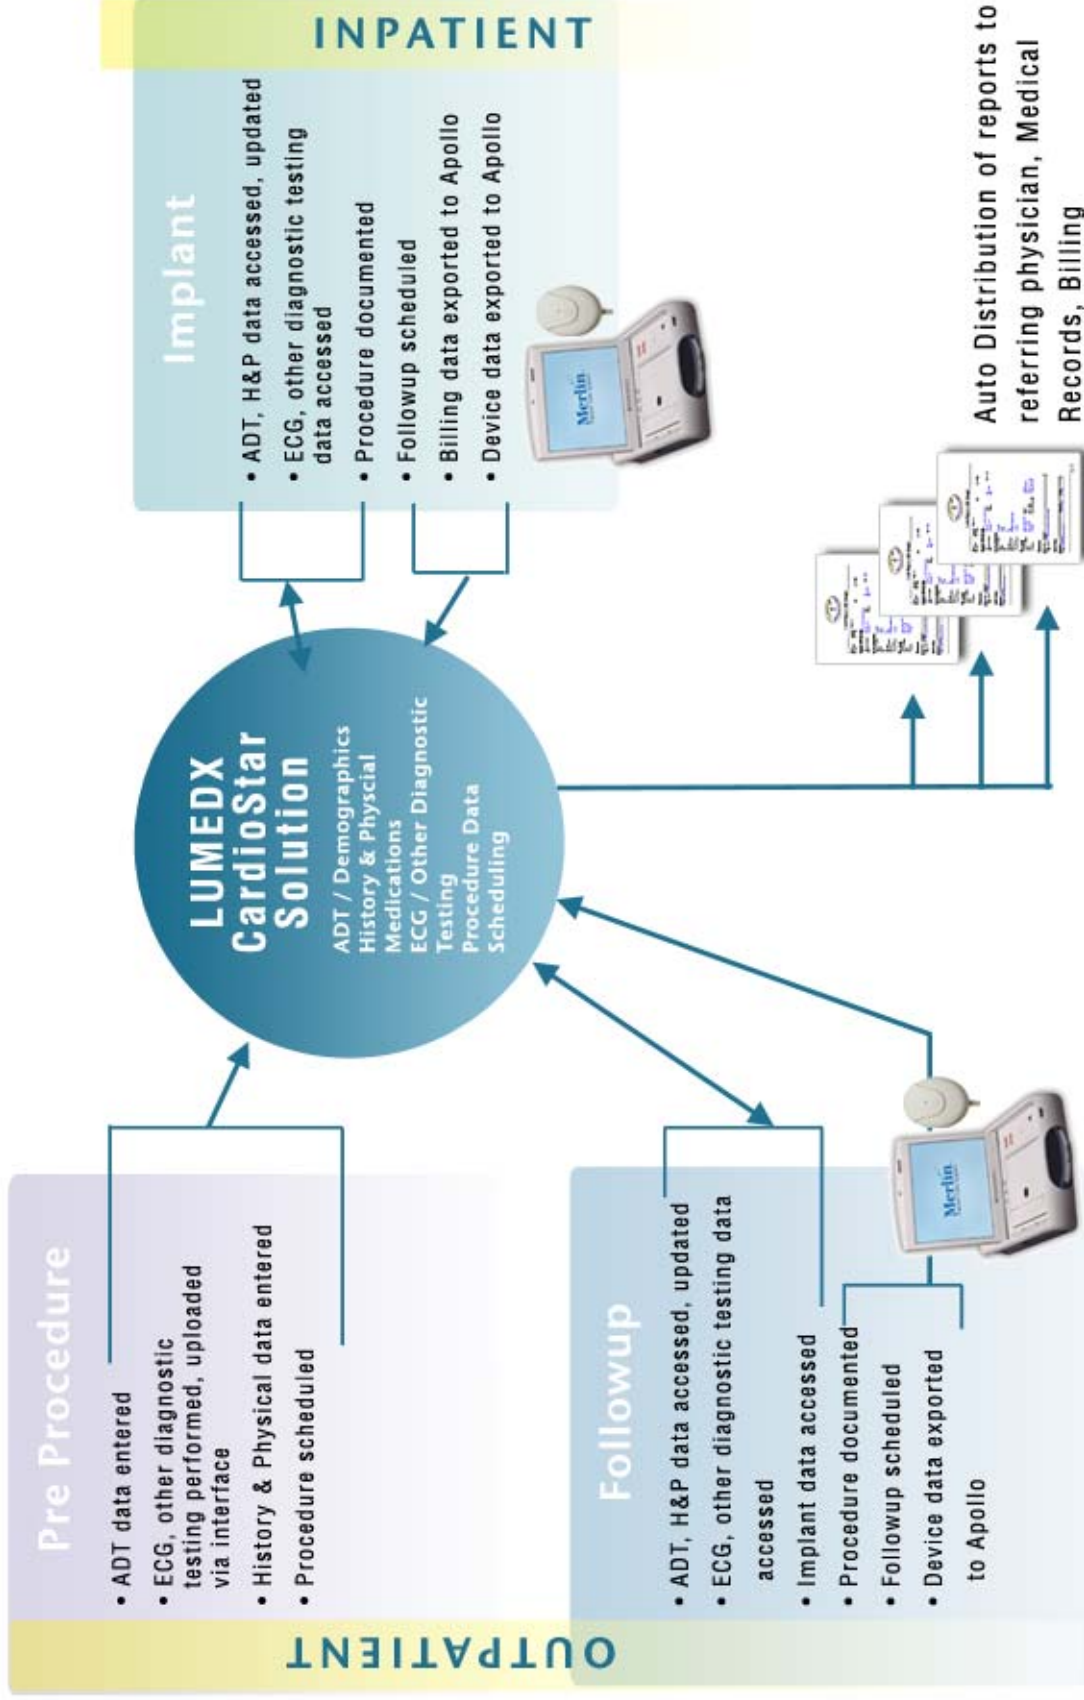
INPATIENT

Implant

• ADT, H&P data accessed, updated
• ECG, other diagnostic testing data accessed
• Procedure documented
• Followup scheduled
• Billing data exported to Apollo
• Device data exported to Apollo

Merlin

Auto Distribution of reports to referring physician, Medical Records, Billing

LUMEDX CardioStar Solution

ADT / Demographics
History & Physcial
Medications
ECG / Other Diagnostic Testing
Procedure Data
Scheduling

Pre Procedure

• ADT data entered
• ECG, other diagnostic testing performed, uploaded via interface
• History & Physical data entered
• Procedure scheduled

Followup

• ADT, H&P data accessed, updated
• ECG, other diagnostic testing data accessed
• Implant data accessed
• Procedure documented
• Followup scheduled
• Device data exported to Apollo

Merlin

OUTPATIENT